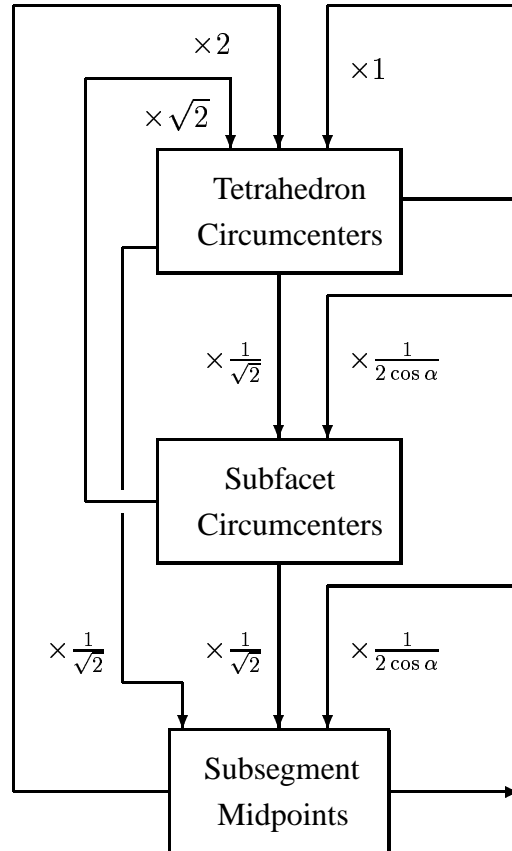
$\times 2$

$\times 1$

$\times \sqrt{2}$

Tetrahedron Circumcenters

$\times \frac{1}{\sqrt{2}}$

$\times \frac{1}{2\cos\alpha}$

Subfacet Circumcenters

$\times \frac{1}{\sqrt{2}}$

$\times \frac{1}{\sqrt{2}}$

$\times \frac{1}{2\cos\alpha}$

Subsegment Midpoints